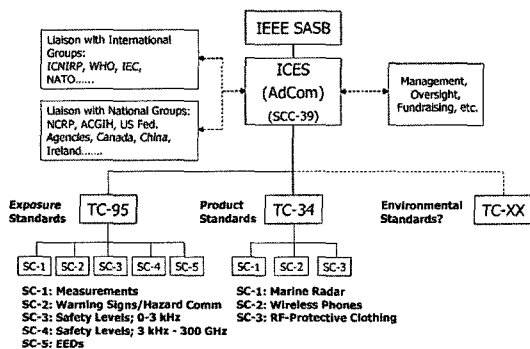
IEEE SASB

Liaison with International Groups: ICNIRP, WHO, IEC, NATO......

ICES (AdCom) (SCC-39)

Management, Oversight, Fundraising, etc.

Liaison with National Groups: NCRP, ACGIH, US Fed. Agencies, Canada, China, Ireland.......

Exposure Standards

TC-95

Product Standards

TC-34

Environmental Standards?

TC-XX

SC-1 SC-2 SC-3 SC-4 SC-5

SC-1 SC-2 SC-3

SC-1: Measurements
SC-2: Warning Signs/Hazard Comm
SC-3: Safety Levels; 0-3 kHz
SC-4: Safety Levels; 3 kHz - 300 GHz
SC-5: EEDs

SC-1: Marine Radar
SC-2: Wireless Phones
SC-3: RF-Protective Clothing